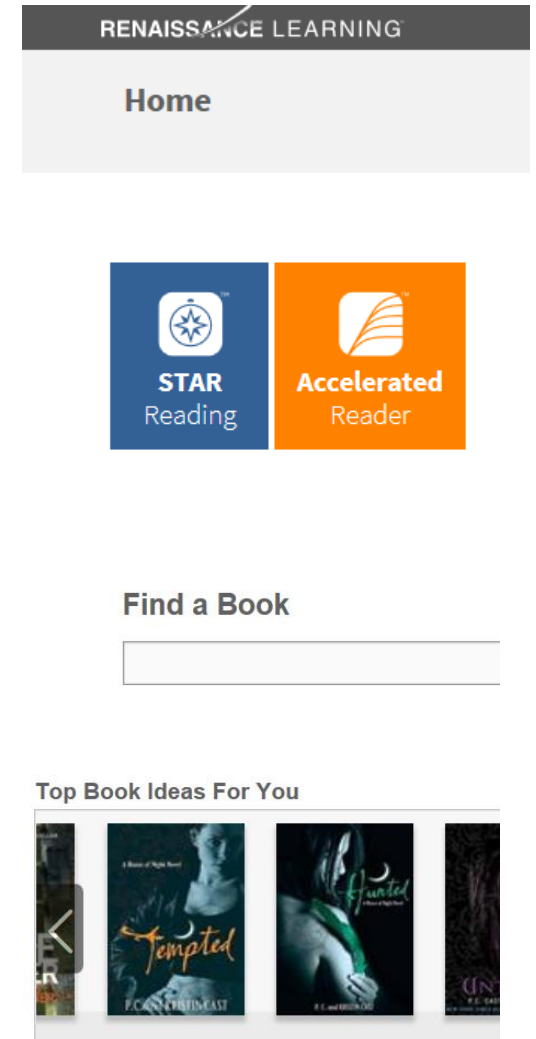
RENAISSANCE LEARNING

Home

STAR
Reading

Accelerated
Reader

Find a Book

Top Book Ideas For You

A House of Night Novel
Tempted
P.C. CAST & KRISTIN CAST

Hunted
A House of Night Novel
P.C. and KRISTIN CAST

UN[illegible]
P.C. CA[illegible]